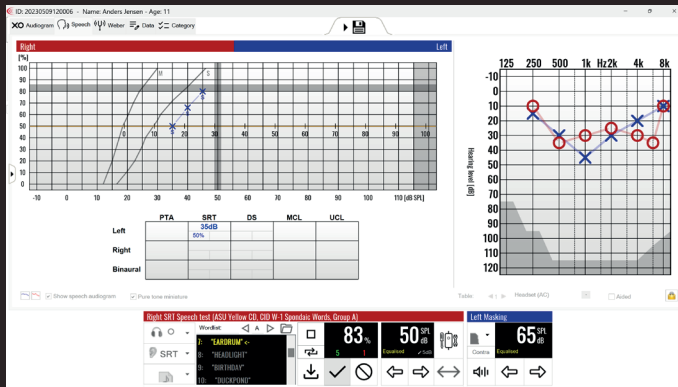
ID: 20230509120006 - Name: Anders Jensen - Age: 11

XO Audiogram Speech Weber Data Category

Right

Left

[%]

100
90
80
70
60
50
40
30
20
10
0

M
S

0
10
20
30
40
50
60
70
80
90
100

-10
0
10
20
30
40
50
60
70
80
90
100
110 [dB SPL]

| | PTA | SRT | DS | MCL | UCL |
|---|---|---|---|---|---|
| Left | | 35dB 50% | | | |
| Right | | | | | |
| Binaural | | | | | |

125 250 500 1k Hz2k 4k 8k

-10
0
10
20
30
40
50
60
70
80
90
100
110
120

Hearing level [dB]

Show speech audiogram
Pure tone miniature

Table
Headset (AC)
Aided

Right SRT Speech test (ASU Yellow CD, CID W-1 Spondaic Words, Group A)

Wordlist:
A

7: "EARDRUM" <-
8: "HEADLIGHT"
9: "BIRTHDAY"
10: "DUCKPOND"

SRT

83 %
5
1

50 SPL dB
Equalised
5dB

Left Masking

65 SPL dB
Contra
Equalised